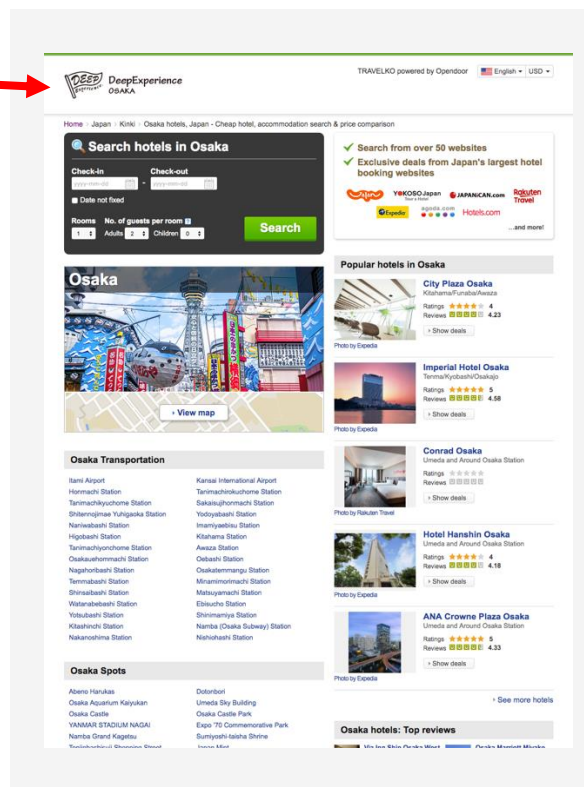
DEEP Experience DeepExperience OSAKA

TRAVELKO powered by Opendoor English USD

Home › Japan › Kinki › Osaka hotels, Japan - Cheap hotel, accommodation search & price comparison

Search hotels in Osaka

Check-in yyyy-mm-dd - Check-out yyyy-mm-dd

Date not fixed

Rooms 1 No. of guests per room Adults 2 Children 0

Search

Search from over 50 websites

Exclusive deals from Japan's largest hotel booking websites

YOKOSO Japan JAPANiCAN.com Rakuten Travel Expedia agoda.com Hotels.com

...and more!

Osaka

View map

Popular hotels in Osaka

City Plaza Osaka
Kitahama/Funaba/Awaza
Ratings 4
Reviews 4.23
Show deals
Photo by Expedia

Imperial Hotel Osaka
Tenma/Kyobashi/Osakajo
Ratings 5
Reviews 4.58
Show deals
Photo by Expedia

Conrad Osaka
Umeda and Around Osaka Station
Ratings
Reviews
Show deals
Photo by Rakuten Travel

Hotel Hanshin Osaka
Umeda and Around Osaka Station
Ratings 4
Reviews 4.18
Show deals
Photo by Expedia

ANA Crowne Plaza Osaka
Umeda and Around Osaka Station
Ratings 5
Reviews 4.33
Show deals
Photo by Expedia

See more hotels

Osaka hotels: Top reviews

Osaka Transportation

Itami Airport
Honmachi Station
Tanimachikyuchome Station
Shitennojimae Yuhigaoka Station
Naniwabashi Station
Higobashi Station
Tanimachiyonchome Station
Osakauehommachi Station
Nagahoribashi Station
Temmabashi Station
Shinsaibashi Station
Watanabebashi Station
Yotsubashi Station
Kitashinchi Station
Nakanoshima Station

Kansai International Airport
Tanimachirokuchome Station
Sakaisujihonmachi Station
Yodoyabashi Station
Imamiyaebisu Station
Kitahama Station
Awaza Station
Oebashi Station
Osakatemmangu Station
Minamimorimachi Station
Matsuyamachi Station
Ebisucho Station
Shinimamiya Station
Namba (Osaka Subway) Station
Nishiohashi Station

Osaka Spots

Abeno Harukas
Osaka Aquarium Kaiyukan
Osaka Castle
YANMAR STADIUM NAGAI
Namba Grand Kagetsu
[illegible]

Dotonbori
Umeda Sky Building
Osaka Castle Park
Expo '70 Commemorative Park
Sumiyoshi-taisha Shrine
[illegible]